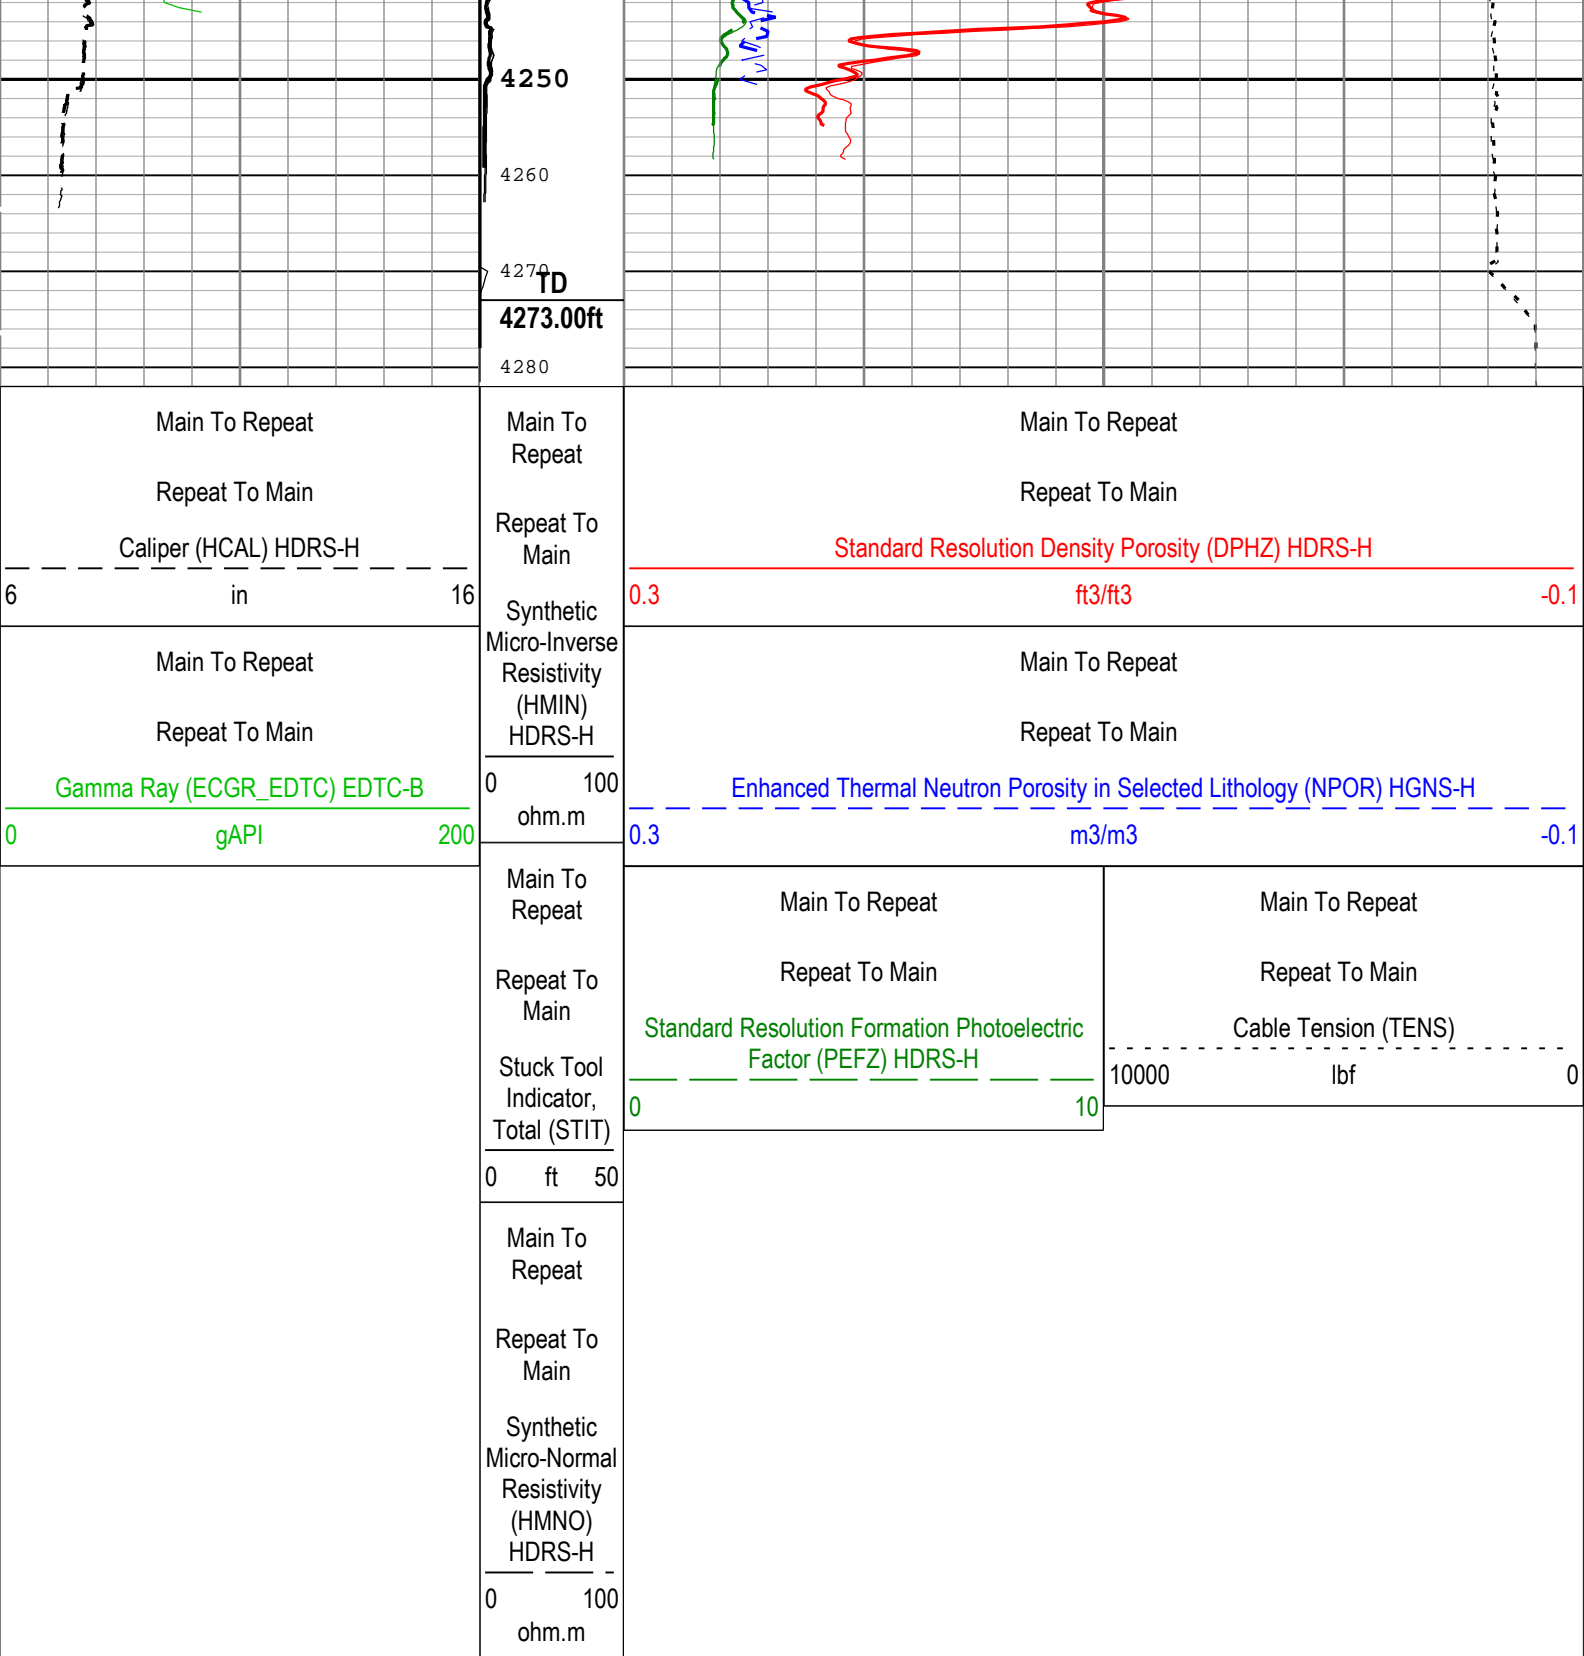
4250

4260

4270 TD

4273.00ft

4280

Main To Repeat

Repeat To Main

Caliper (HCAL) HDRS-H

6 in 16

Main To Repeat

Repeat To Main

Gamma Ray (ECGR_EDTC) EDTC-B

0 gAPI 200

Main To Repeat

Repeat To Main

Synthetic Micro-Inverse Resistivity (HMIN) HDRS-H

0 100 ohm.m

Main To Repeat

Repeat To Main

Stuck Tool Indicator, Total (STIT)

0 ft 50

Main To Repeat

Repeat To Main

Synthetic Micro-Normal Resistivity (HMNO) HDRS-H

0 100 ohm.m

Main To Repeat

Repeat To Main

Standard Resolution Density Porosity (DPHZ) HDRS-H

0.3 ft3/ft3 -0.1

Main To Repeat

Repeat To Main

Enhanced Thermal Neutron Porosity in Selected Lithology (NPOR) HGNS-H

0.3 m3/m3 -0.1

Main To Repeat

Repeat To Main

Standard Resolution Formation Photoelectric Factor (PEFZ) HDRS-H

0 10

Main To Repeat

Repeat To Main

Cable Tension (TENS)

10000 lbf 0